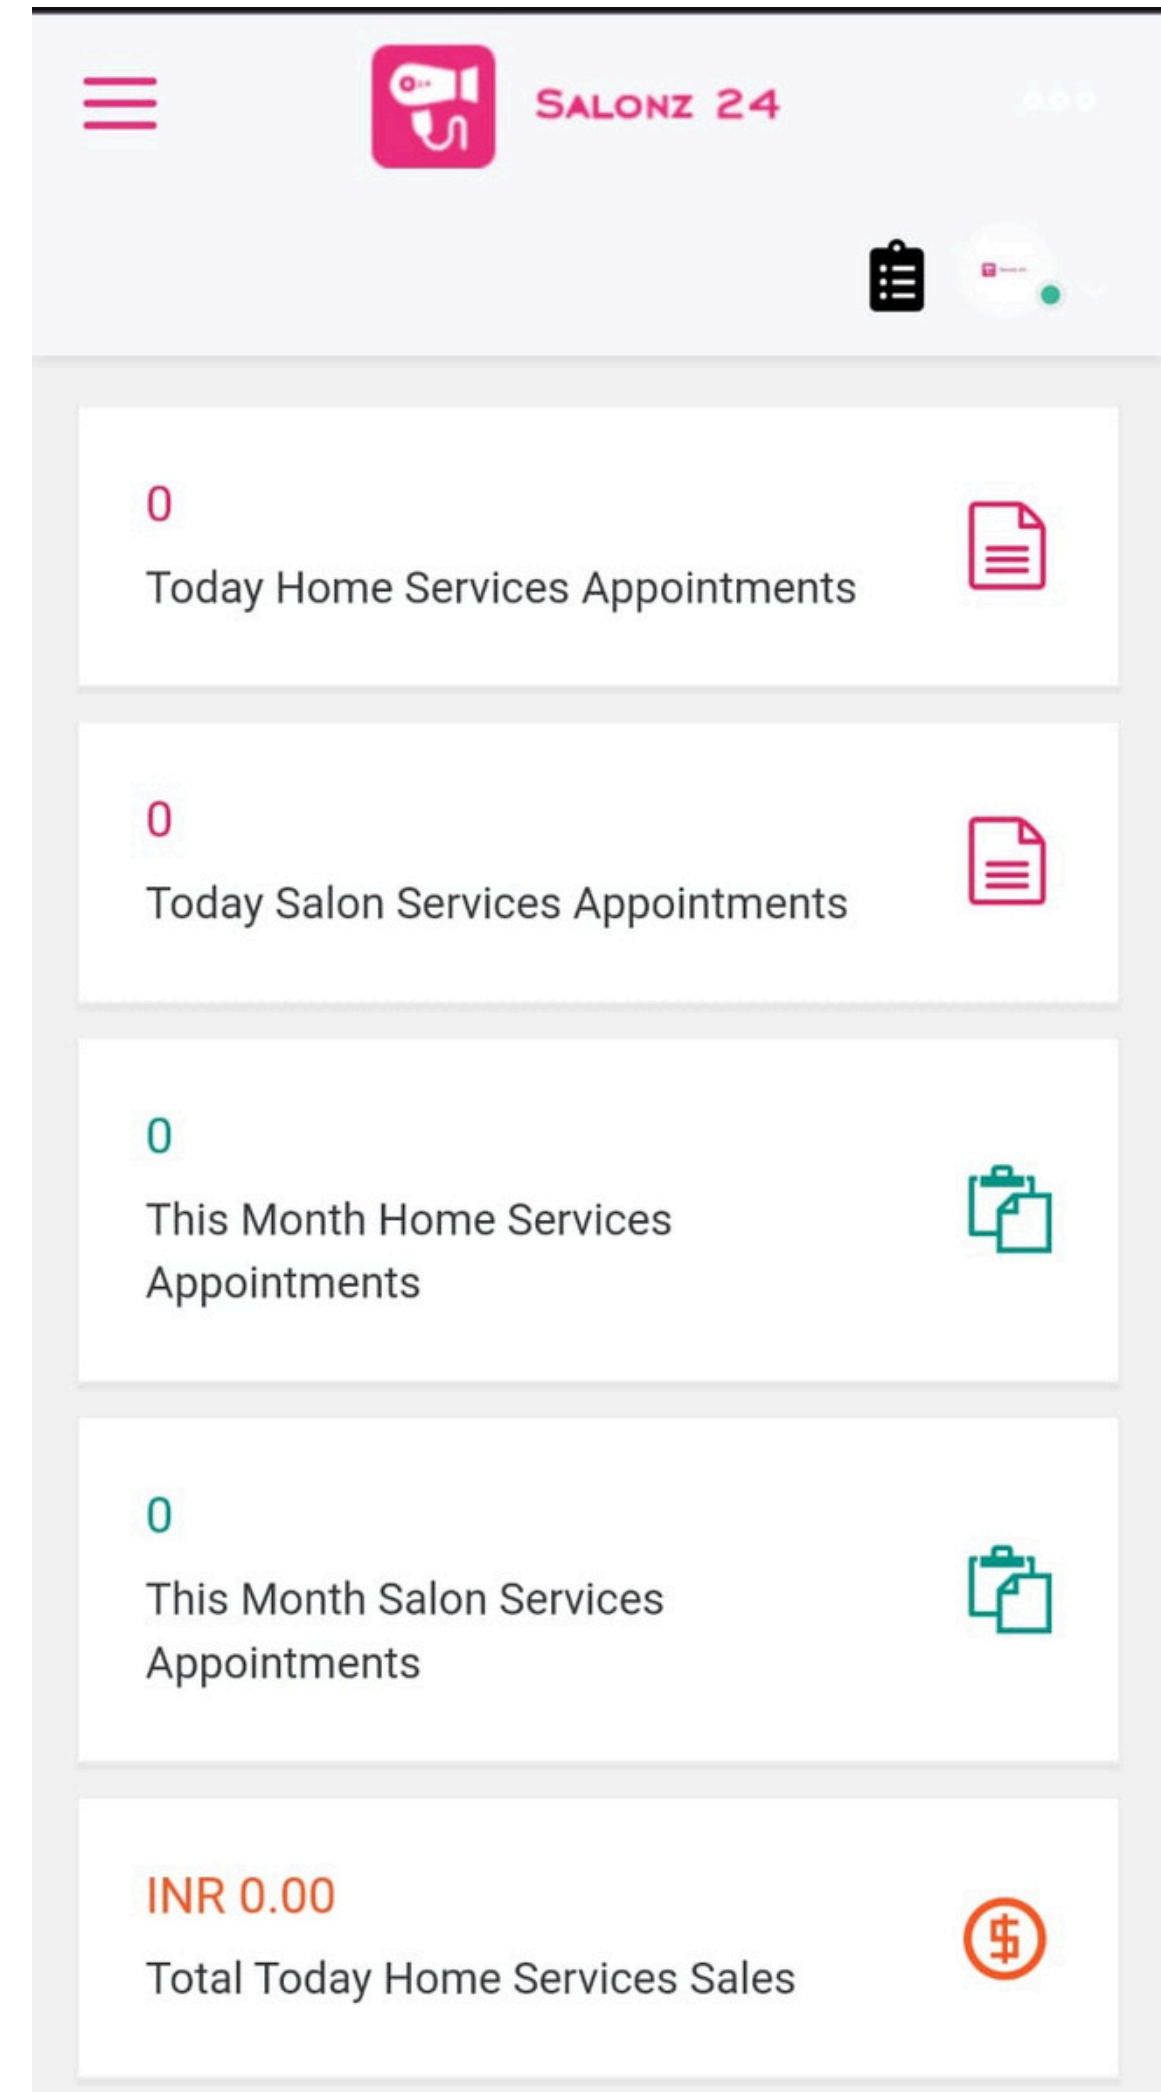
SALONZ 24

0
Today Home Services Appointments

0
Today Salon Services Appointments

0
This Month Home Services Appointments

0
This Month Salon Services Appointments

INR 0.00
Total Today Home Services Sales